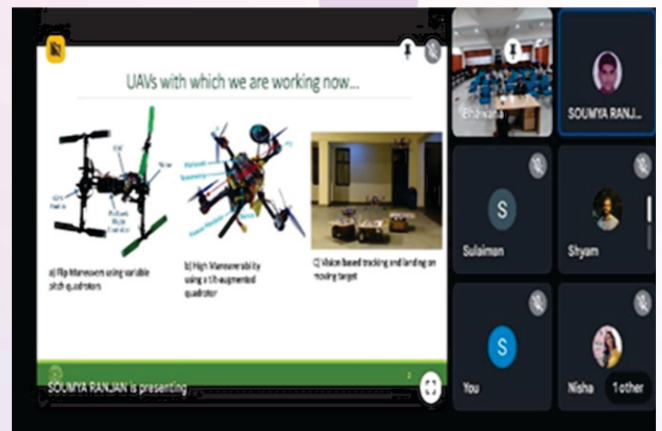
UAVs with which we are working now...

a) Flip Maneuvers using variable pitch quadrotors

b) High Maneuverability using a tilt-augmented quadrotor

c) Vision based tracking and landing on moving target

SOUMYA RANJAN is presenting

Bhawana

SOUMYA RANJ...

S

Sulaiman

Shyam

S

You

Nisha

1 other